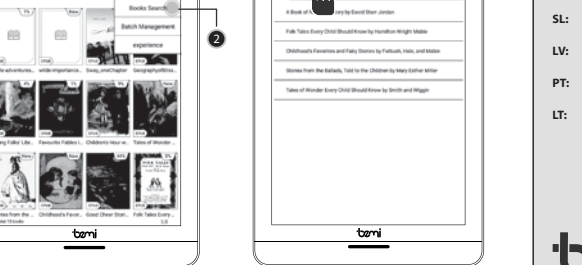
Books Search

Batch Management

experience

2

-adventures... wilde-importance... Sway_oneChapter Geographyof...

EPUB EPUB

1% New

ing Folks' Libr... Picturesque Fables i... Children's Hour w... Tales of Wonder ...

EPUB EPUB EPUB

New 44% 0%

ntes from the Ballads... Childhood's Favorites... Good Cheer Stori... Folk Tales Every...

1/3

temi

A Book of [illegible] ery by David Starr Jordan

Folk Tales Every Child Should Know by Hamilton Wright Mabie

Childhood's Favorites and Fairy Stories by Fettuoh, Halo, and Mabie

Stories from the Ballads, Told to the Children by Mary Esther Miller

Tales of Wonder Every Child Should Know by Smith and Wiggin

temi

SL:

LV:

PT:

LT: